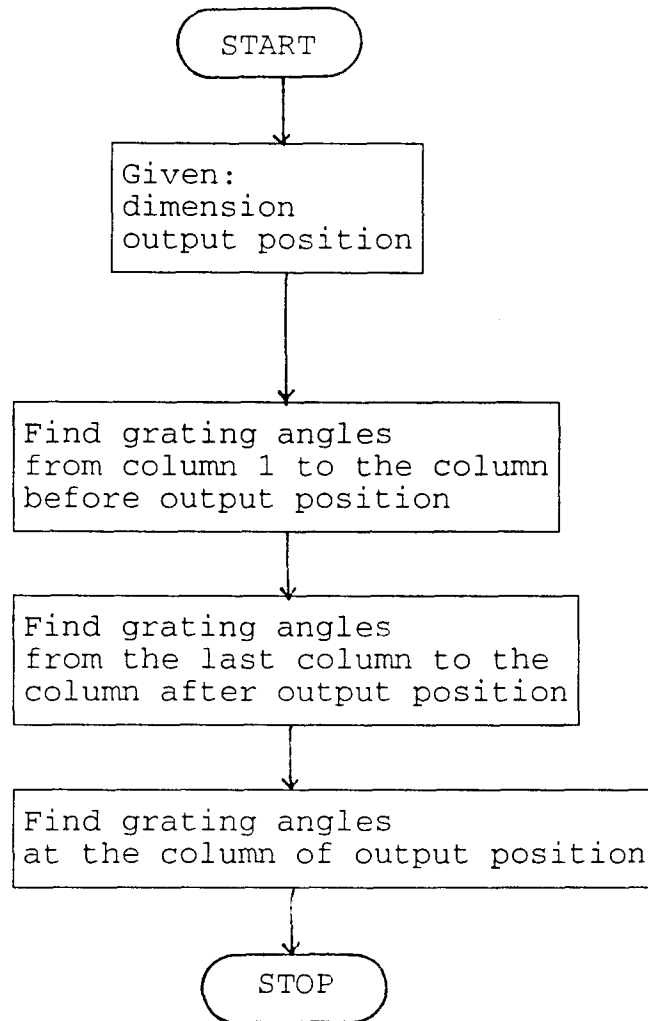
START

Given:
dimension
output position

Find grating angles
from column 1 to the column
before output position

Find grating angles
from the last column to the
column after output position

Find grating angles
at the column of output position

STOP